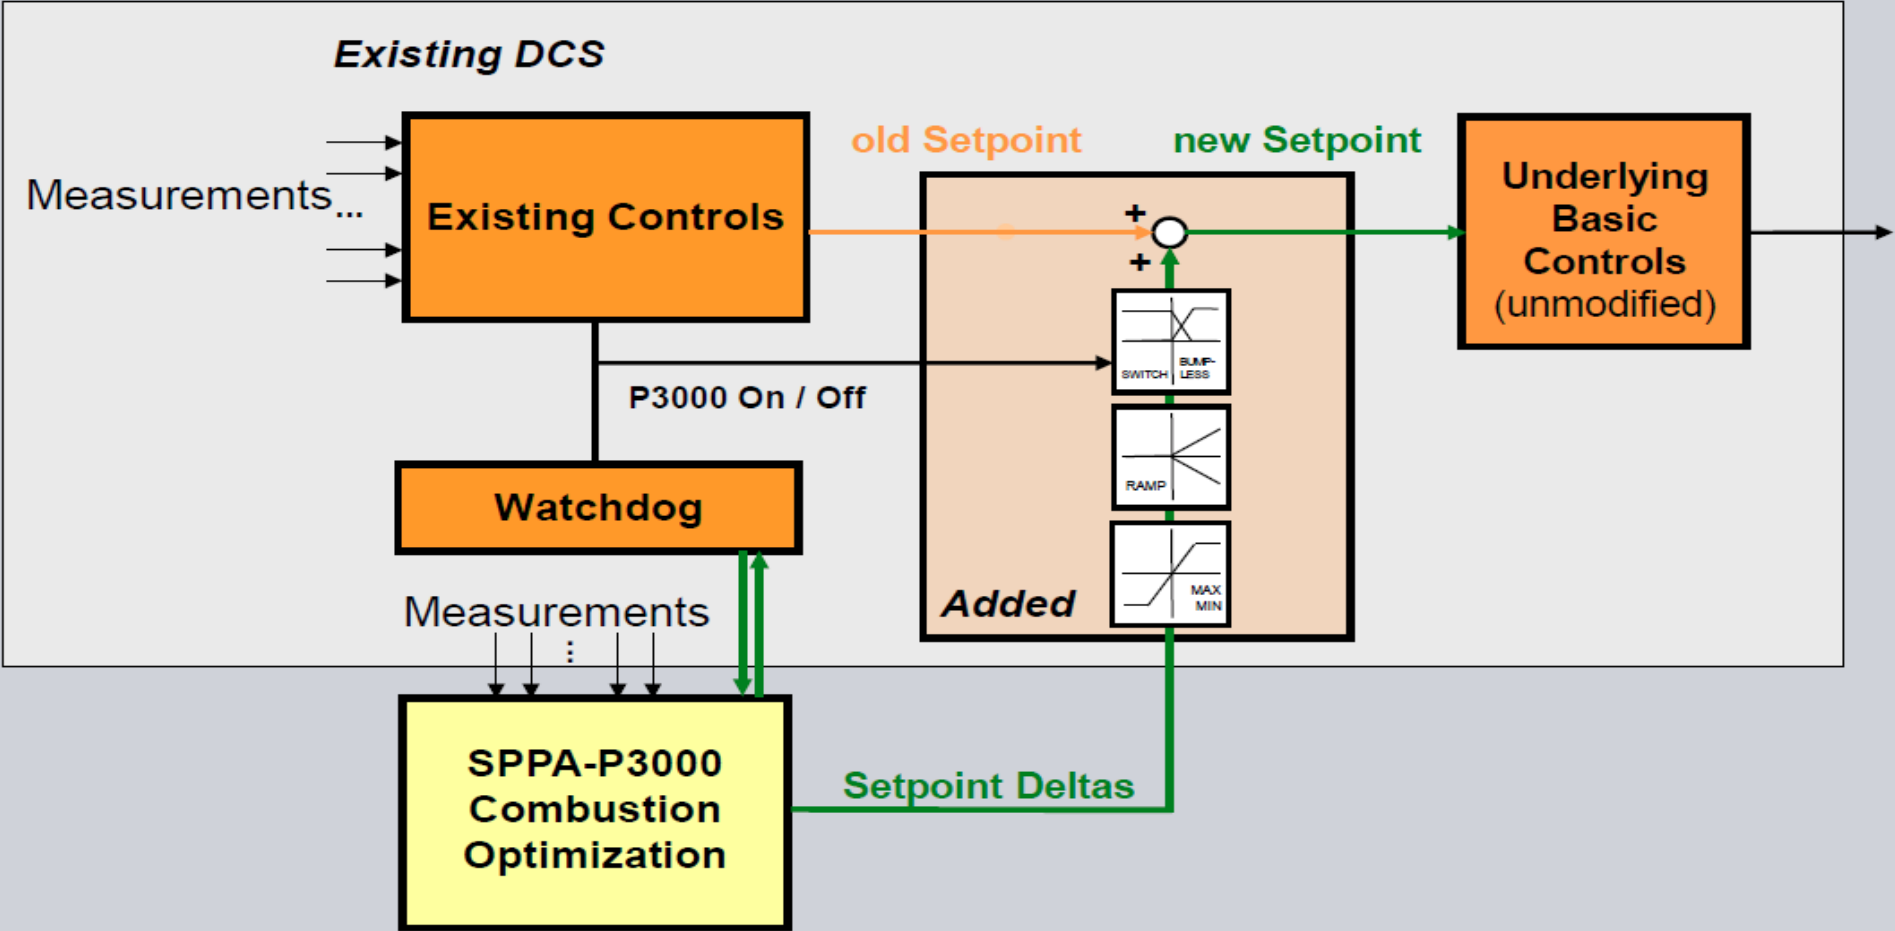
Existing DCS

Measurements...

Existing Controls

old Setpoint

new Setpoint

+

+

Underlying Basic Controls (unmodified)

SWITCH

BUMP-LESS

P3000 On / Off

RAMP

Watchdog

MAX

MIN

Added

Measurements

⋮

SPPA-P3000 Combustion Optimization

Setpoint Deltas